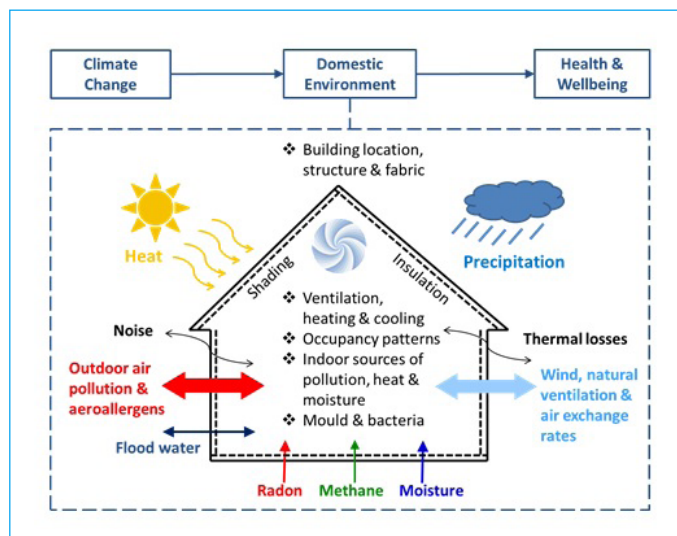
Climate Change

Domestic Environment

Health & Wellbeing

❖ Building location, structure & fabric

Heat

Precipitation

Shading

Insulation

❖ Ventilation, heating & cooling
❖ Occupancy patterns
❖ Indoor sources of pollution, heat & moisture
❖ Mould & bacteria

Noise

Thermal losses

Outdoor air pollution & aeroallergens

Wind, natural ventilation & air exchange rates

Flood water

Radon

Methane

Moisture